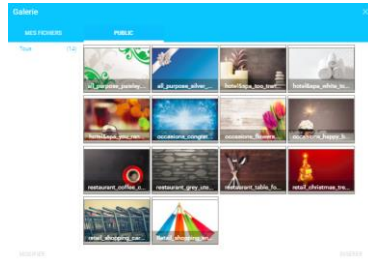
Galerie

MES FICHIERS

PUBLIC

Tous (14)

all_purpose_paisley...

all_purpose_silver_...

hotel&spa_zoo_tre...

hotel&spa_white_to...

hotel&spa_zoo_ren...

occasions_congrat...

occasions_flowers...

occasions_happy_b...

restaurant_coffee_c...

restaurant_grey_sno...

restaurant_table_fo...

retail_christmas_tre...

retail_shopping_car...

retail_shopping_bo...

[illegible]

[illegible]